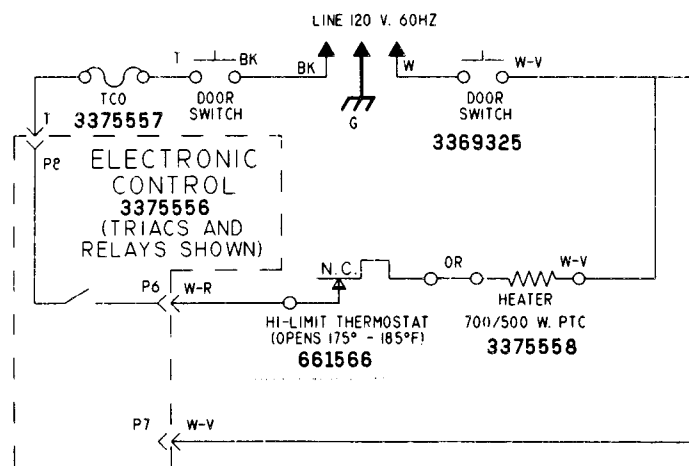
LINE 120 V. 60HZ

T BK BK W W-V

TCO 3375557

DOOR SWITCH

G

DOOR SWITCH 3369325

T P2

ELECTRONIC CONTROL 3375556 (TRIACS AND RELAYS SHOWN)

P6 W-R

N.C.

OR W-V

HEATER 700/500 W. PTC 3375558

HI-LIMIT THERMOSTAT (OPENS 175° - 185°F) 661566

P7 W-V